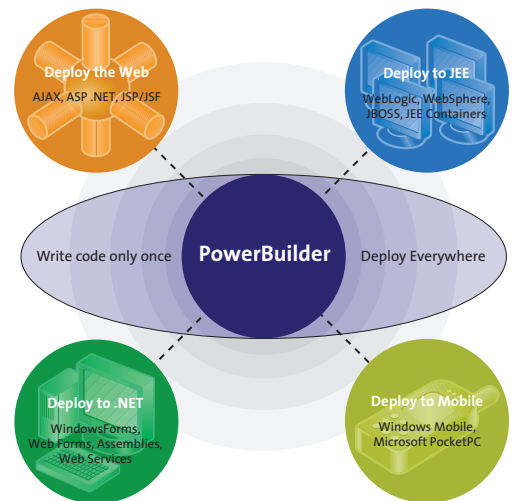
Deploy the Web
AJAX, ASP .NET, JSP/JSF

Deploy to JEE
WebLogic, WebSphere, JBOSS, JEE Containers

Write code only once

PowerBuilder

Deploy Everywhere

Deploy to .NET
WindowsForms, Web Forms, Assemblies, Web Services

Deploy to Mobile
Windows Mobile, Microsoft PocketPC